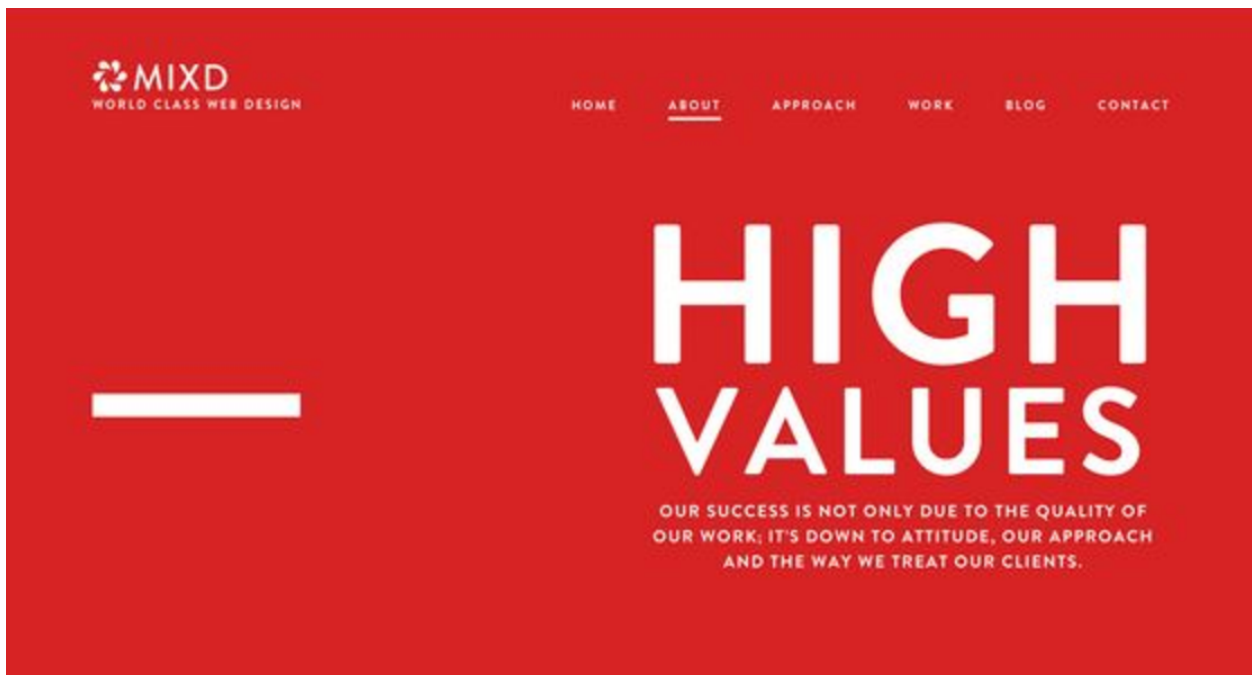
MIXD
WORLD CLASS WEB DESIGN

HOME ABOUT APPROACH WORK BLOG CONTACT

HIGH VALUES

OUR SUCCESS IS NOT ONLY DUE TO THE QUALITY OF OUR WORK; IT'S DOWN TO ATTITUDE, OUR APPROACH AND THE WAY WE TREAT OUR CLIENTS.